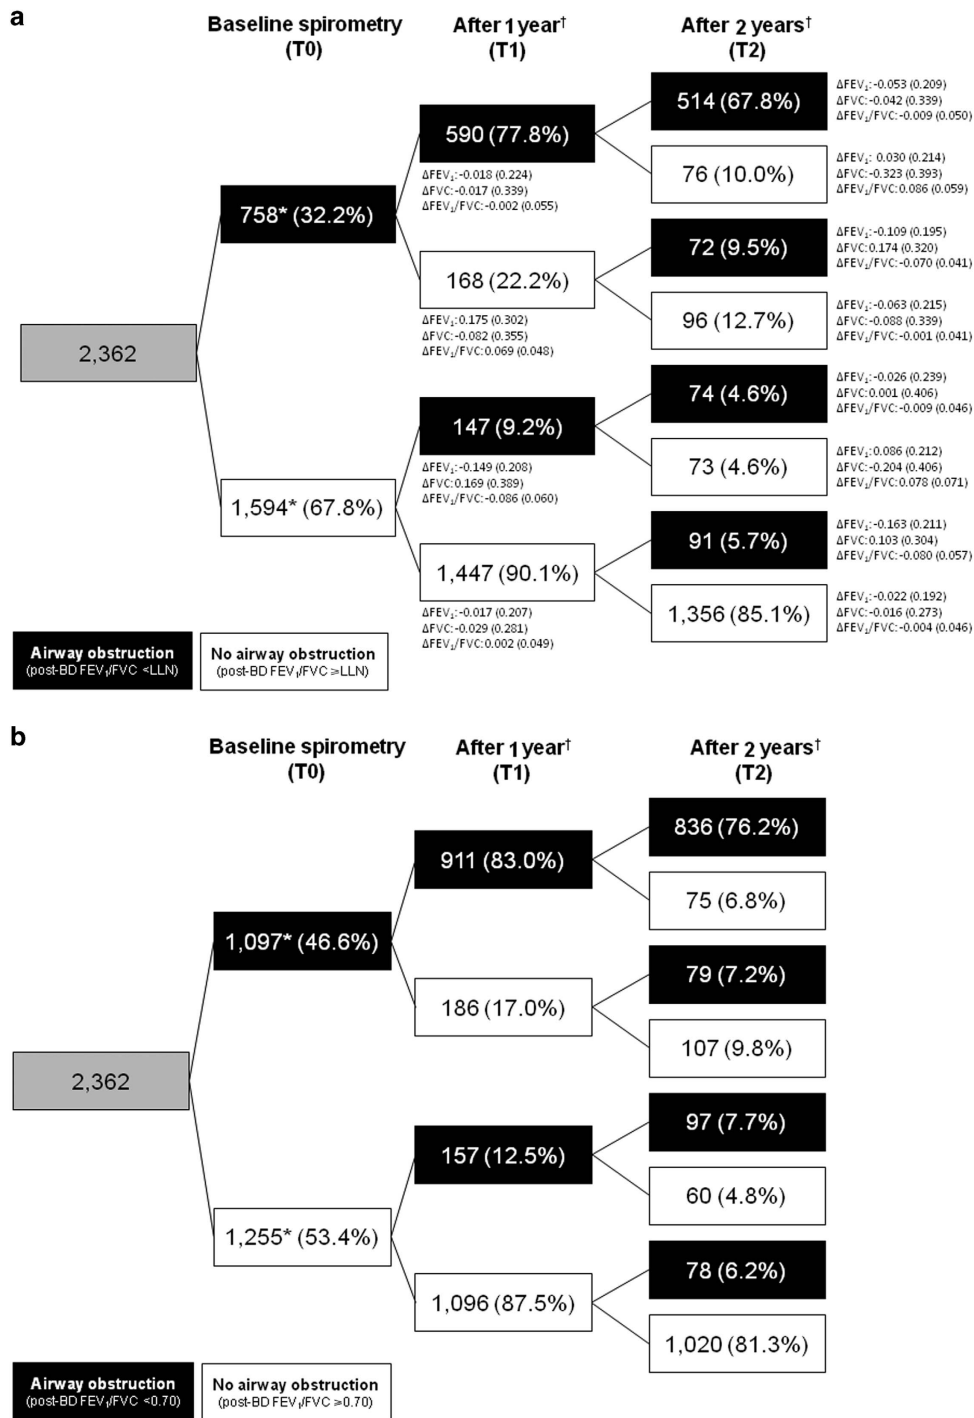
a

Baseline spirometry (T0)

After 1 year$^{\dagger}$ (T1)

After 2 years$^{\dagger}$ (T2)

514 (67.8%)

ΔFEV$_1$:-0.053 (0.209)
ΔFVC:-0.042 (0.339)
ΔFEV$_1$/FVC:-0.009 (0.050)

590 (77.8%)

ΔFEV$_1$:-0.018 (0.224)
ΔFVC:-0.017 (0.339)
ΔFEV$_1$/FVC:-0.002 (0.055)

76 (10.0%)

ΔFEV$_1$: 0.030 (0.214)
ΔFVC:-0.323 (0.393)
ΔFEV$_1$/FVC:0.086 (0.059)

758* (32.2%)

72 (9.5%)

ΔFEV$_1$:-0.109 (0.195)
ΔFVC:0.174 (0.320)
ΔFEV$_1$/FVC:-0.070 (0.041)

168 (22.2%)

ΔFEV$_1$:0.175 (0.302)
ΔFVC:-0.082 (0.355)
ΔFEV$_1$/FVC:0.069 (0.048)

96 (12.7%)

ΔFEV$_1$:-0.063 (0.215)
ΔFVC:-0.088 (0.339)
ΔFEV$_1$/FVC:-0.001 (0.041)

2,362

74 (4.6%)

ΔFEV$_1$:-0.026 (0.239)
ΔFVC:0.001 (0.406)
ΔFEV$_1$/FVC:-0.009 (0.046)

147 (9.2%)

ΔFEV$_1$:-0.149 (0.208)
ΔFVC:0.169 (0.389)
ΔFEV$_1$/FVC:-0.086 (0.060)

73 (4.6%)

ΔFEV$_1$:0.086 (0.212)
ΔFVC:-0.204 (0.406)
ΔFEV$_1$/FVC:0.078 (0.071)

1,594* (67.8%)

91 (5.7%)

ΔFEV$_1$:-0.163 (0.211)
ΔFVC:0.103 (0.304)
ΔFEV$_1$/FVC:-0.080 (0.057)

1,447 (90.1%)

ΔFEV$_1$:-0.017 (0.207)
ΔFVC:-0.029 (0.281)
ΔFEV$_1$/FVC:0.002 (0.049)

1,356 (85.1%)

ΔFEV$_1$:-0.022 (0.192)
ΔFVC:-0.016 (0.273)
ΔFEV$_1$/FVC:-0.004 (0.046)

Airway obstruction (post-BD FEV$_1$/FVC <LLN)

No airway obstruction (post-BD FEV$_1$/FVC ≥LLN)

b

Baseline spirometry (T0)

After 1 year$^{\dagger}$ (T1)

After 2 years$^{\dagger}$ (T2)

836 (76.2%)

911 (83.0%)

75 (6.8%)

1,097* (46.6%)

79 (7.2%)

186 (17.0%)

107 (9.8%)

2,362

97 (7.7%)

157 (12.5%)

60 (4.8%)

1,255* (53.4%)

78 (6.2%)

1,096 (87.5%)

1,020 (81.3%)

Airway obstruction (post-BD FEV$_1$/FVC <0.70)

No airway obstruction (post-BD FEV$_1$/FVC ≥0.70)